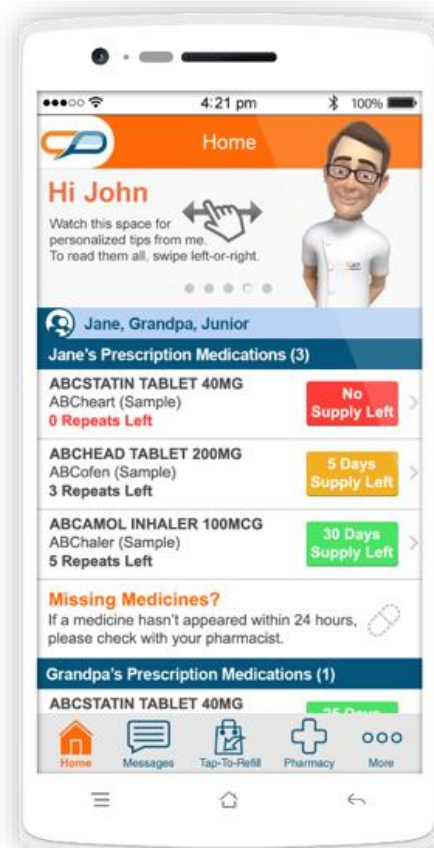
4:21 pm
100%

Home

Hi John
Watch this space for personalized tips from me. To read them all, swipe left-or-right.

Jane, Grandpa, Junior

Jane's Prescription Medications (3)

ABCSTATIN TABLET 40MG
ABCheart (Sample)
0 Repeats Left
No Supply Left

ABCHEAD TABLET 200MG
ABCofen (Sample)
3 Repeats Left
5 Days Supply Left

ABCAMOL INHALER 100MCG
ABChaler (Sample)
5 Repeats Left
30 Days Supply Left

Missing Medicines?
If a medicine hasn't appeared within 24 hours, please check with your pharmacist.

Grandpa's Prescription Medications (1)

ABCSTATIN TABLET 40MG
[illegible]

Home
Messages
Tap-To-Refill
Pharmacy
More